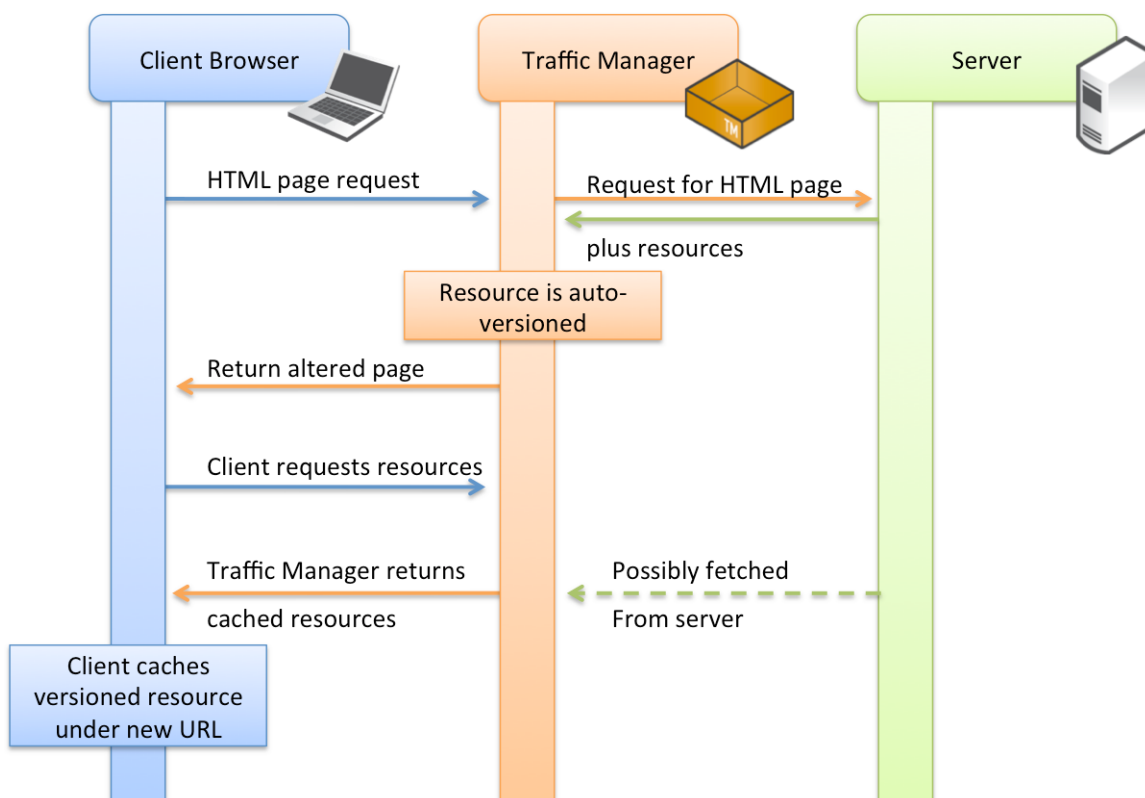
Client Browser

Traffic Manager

TM

Server

HTML page request

Request for HTML page

plus resources

Resource is auto-versioned

Return altered page

Client requests resources

Traffic Manager returns

cached resources

Possibly fetched

From server

Client caches versioned resource under new URL